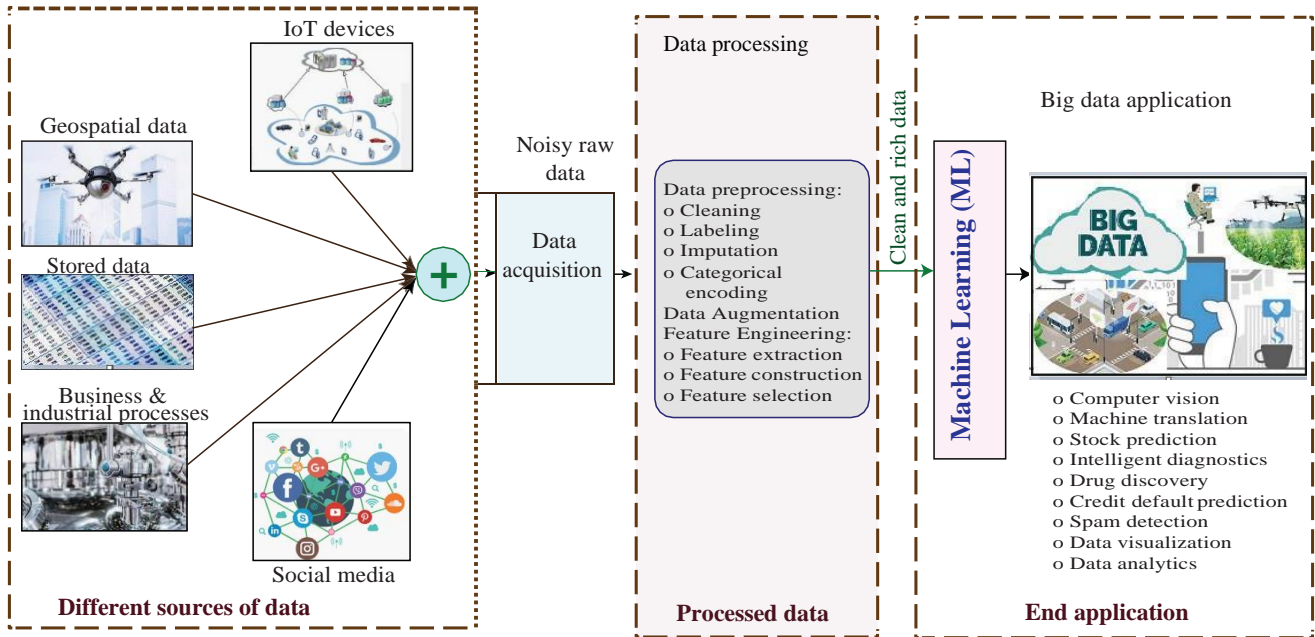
IoT devices

Geospatial data

Stored data

Business & industrial processes

Social media

Different sources of data

Noisy raw data

Data acquisition

Data processing

Data preprocessing:
o Cleaning
o Labeling
o Imputation
o Categorical encoding
Data Augmentation
Feature Engineering:
o Feature extraction
o Feature construction
o Feature selection

Processed data

Clean and rich data

Big data application

Machine Learning (ML)

BIG DATA

o Computer vision
o Machine translation
o Stock prediction
o Intelligent diagnostics
o Drug discovery
o Credit default prediction
o Spam detection
o Data visualization
o Data analytics

End application